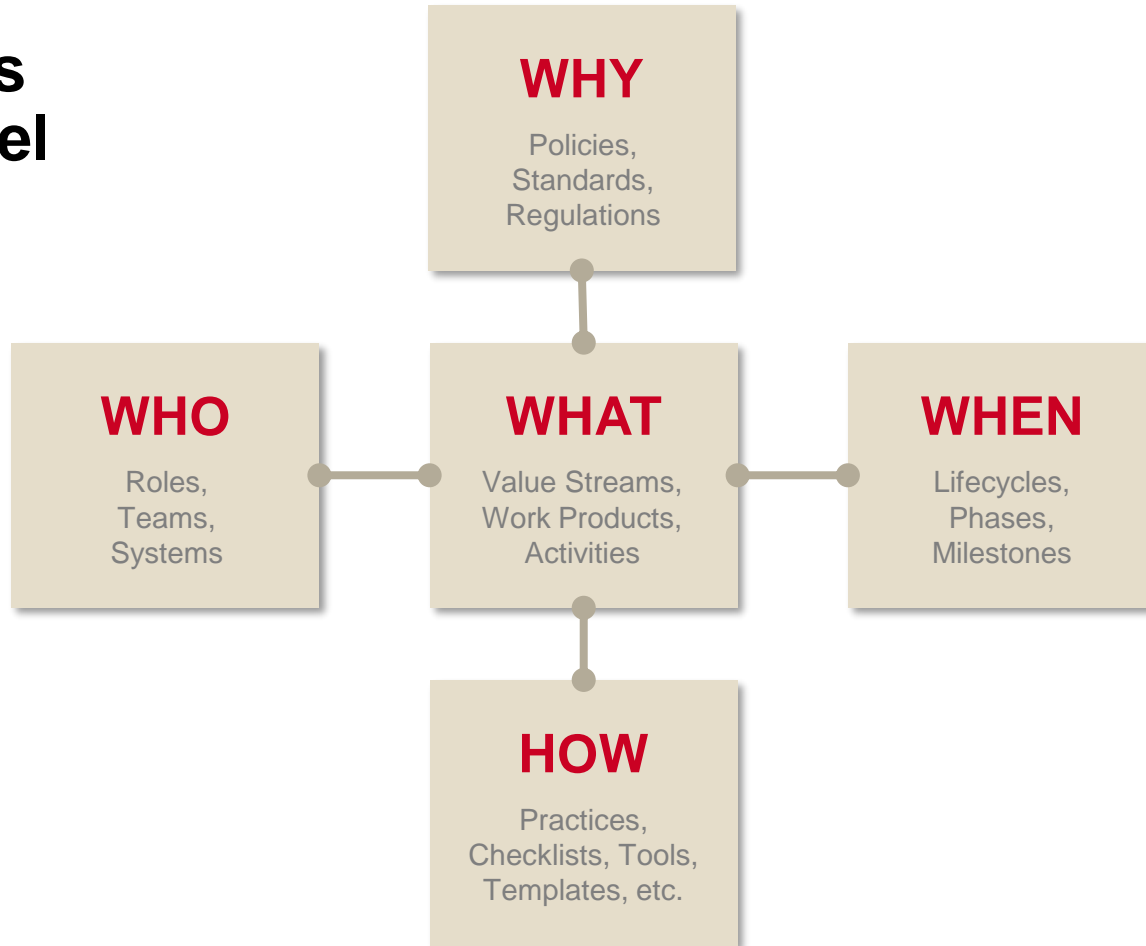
s
el

WHY
Policies, Standards, Regulations

WHO
Roles, Teams, Systems

WHAT
Value Streams, Work Products, Activities

WHEN
Lifecycles, Phases, Milestones

HOW
Practices, Checklists, Tools, Templates, etc.